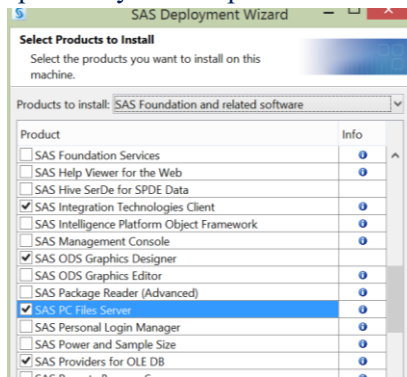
SAS Deployment Wizard

Select Products to Install

Select the products you want to install on this machine.

Products to install: SAS Foundation and related software

| Product | Info |
|---|---|
| SAS Foundation Services | i |
| SAS Help Viewer for the Web | i |
| SAS Hive SerDe for SPDE Data | |
| ✔ SAS Integration Technologies Client | i |
| SAS Intelligence Platform Object Framework | i |
| SAS Management Console | i |
| ✔ SAS ODS Graphics Designer | i |
| SAS ODS Graphics Editor | i |
| SAS Package Reader (Advanced) | i |
| ✔ SAS PC Files Server | i |
| SAS Personal Login Manager | i |
| SAS Power and Sample Size | i |
| ✔ SAS Providers for OLE DB | i |
| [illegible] | |